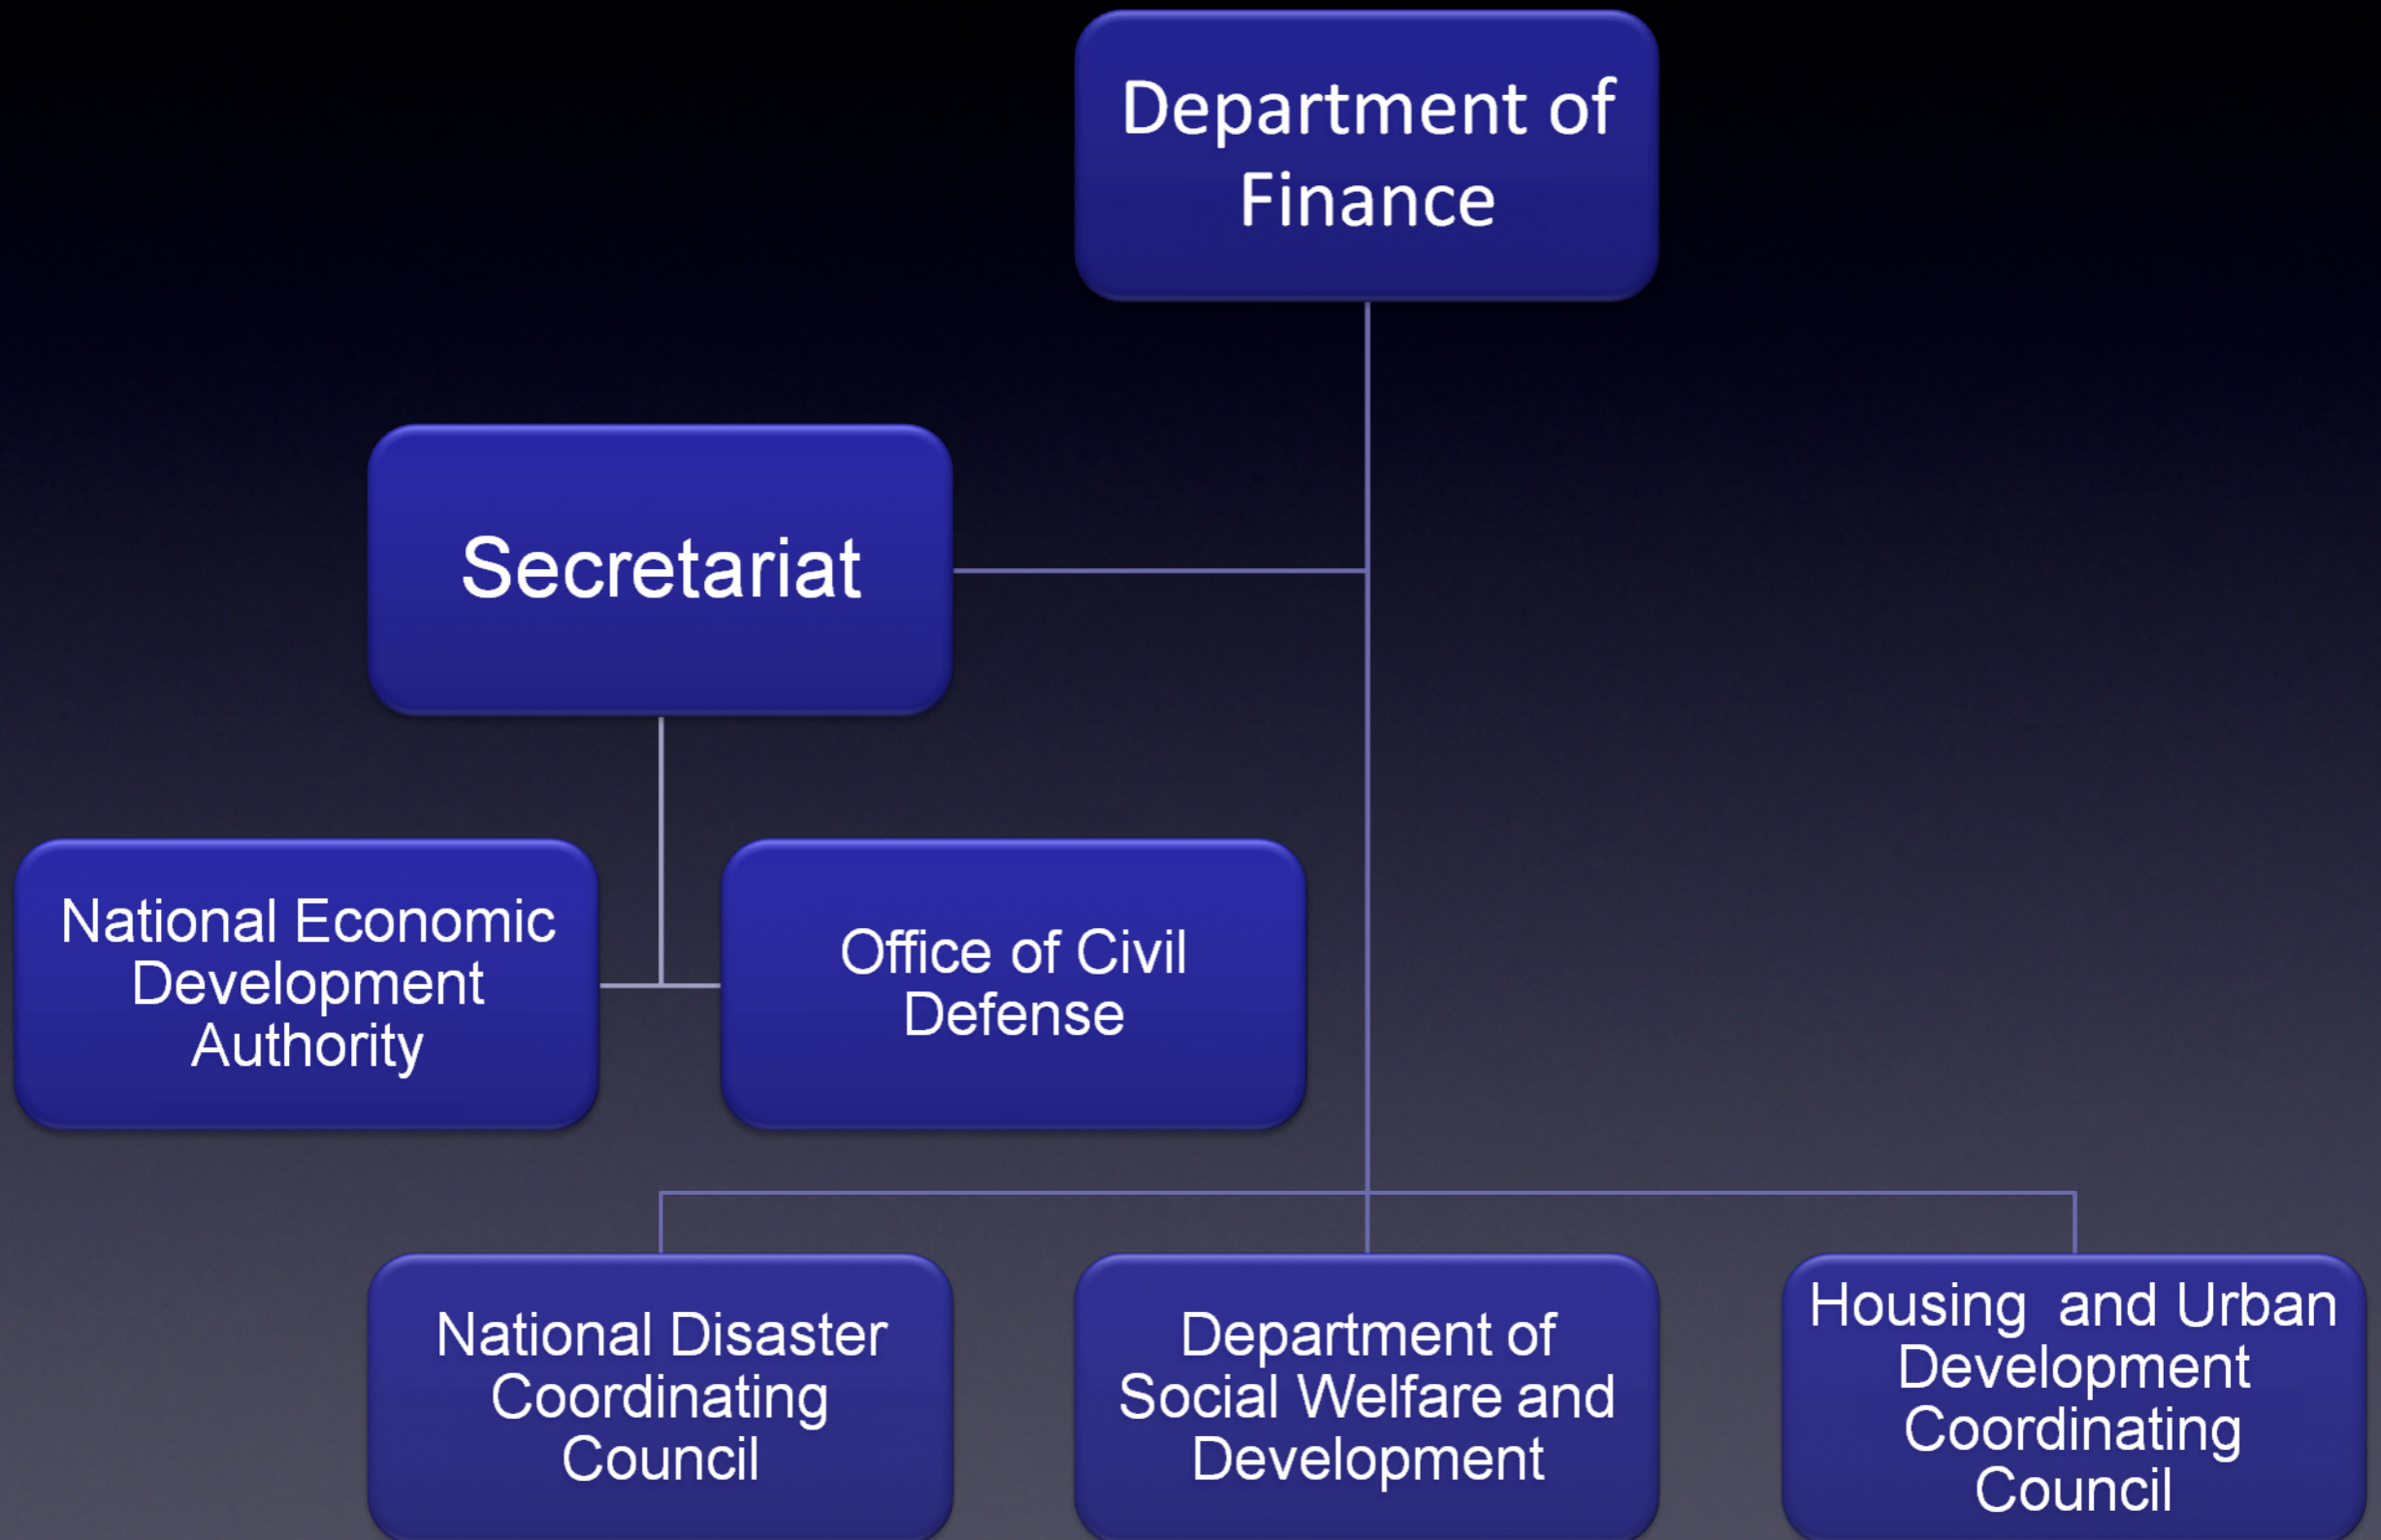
Department of Finance

Secretariat

National Economic Development Authority

Office of Civil Defense

National Disaster Coordinating Council

Department of Social Welfare and Development

Housing and Urban Development Coordinating Council